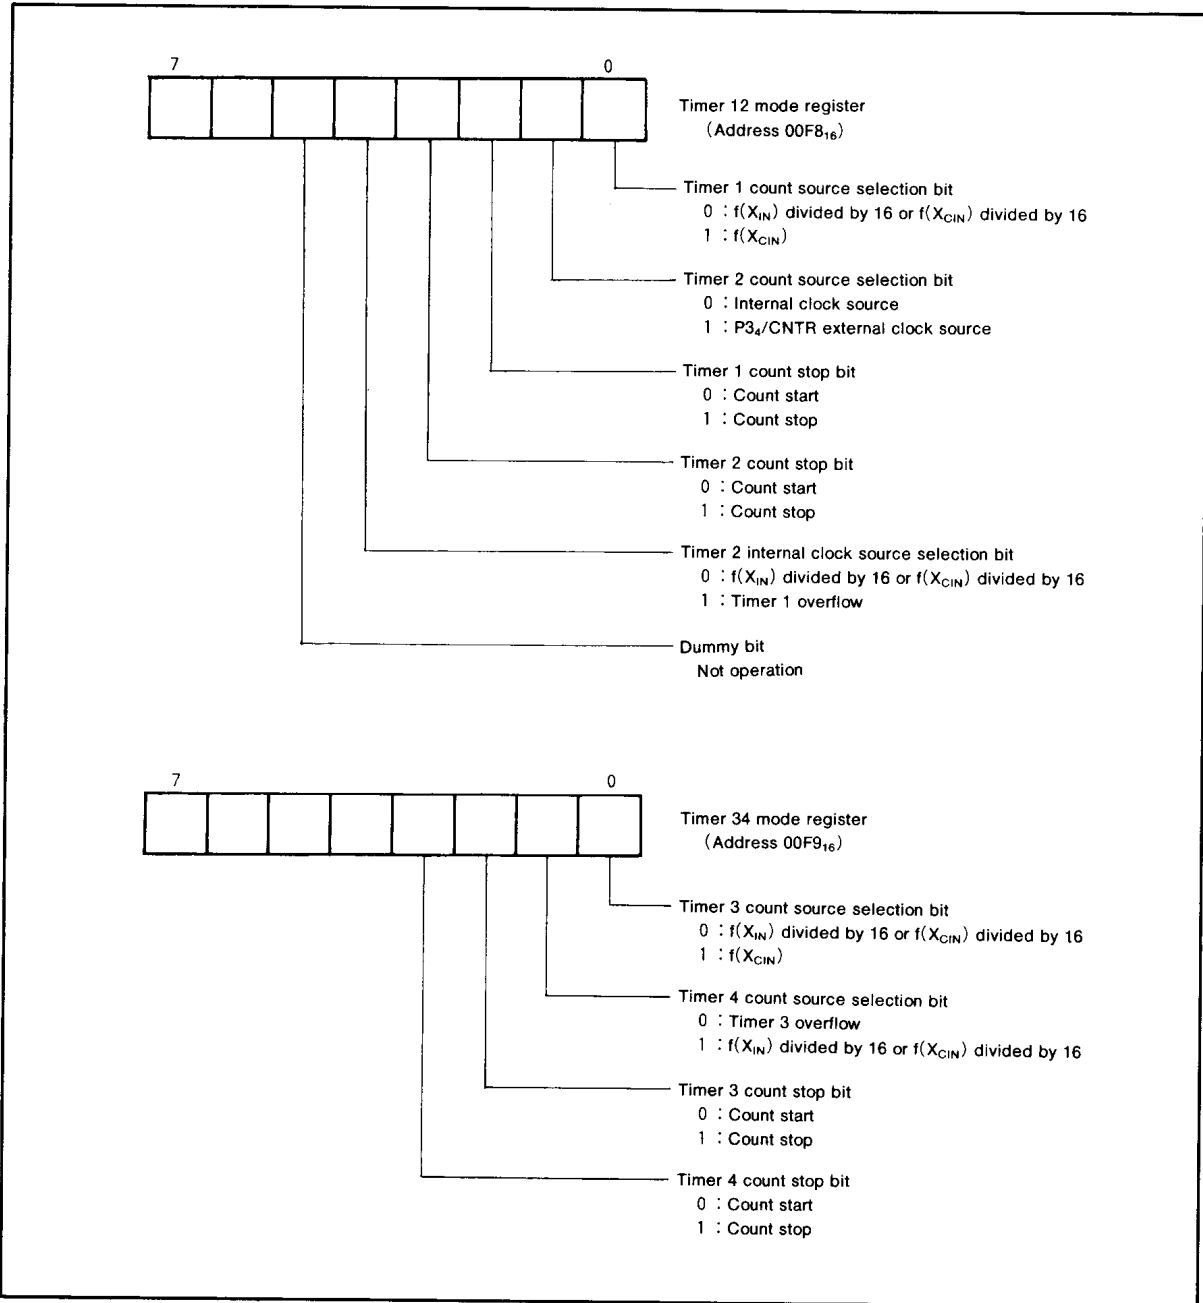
7 0

Timer 12 mode register
(Address $00F8_{16}$)

Timer 1 count source selection bit
0 : $f(X_{IN})$ divided by 16 or $f(X_{CIN})$ divided by 16
1 : $f(X_{CIN})$

Timer 2 count source selection bit
0 : Internal clock source
1 : $P3_4$/CNTR external clock source

Timer 1 count stop bit
0 : Count start
1 : Count stop

Timer 2 count stop bit
0 : Count start
1 : Count stop

Timer 2 internal clock source selection bit
0 : $f(X_{IN})$ divided by 16 or $f(X_{CIN})$ divided by 16
1 : Timer 1 overflow

Dummy bit
Not operation

7 0

Timer 34 mode register
(Address $00F9_{16}$)

Timer 3 count source selection bit
0 : $f(X_{IN})$ divided by 16 or $f(X_{CIN})$ divided by 16
1 : $f(X_{CIN})$

Timer 4 count source selection bit
0 : Timer 3 overflow
1 : $f(X_{IN})$ divided by 16 or $f(X_{CIN})$ divided by 16

Timer 3 count stop bit
0 : Count start
1 : Count stop

Timer 4 count stop bit
0 : Count start
1 : Count stop